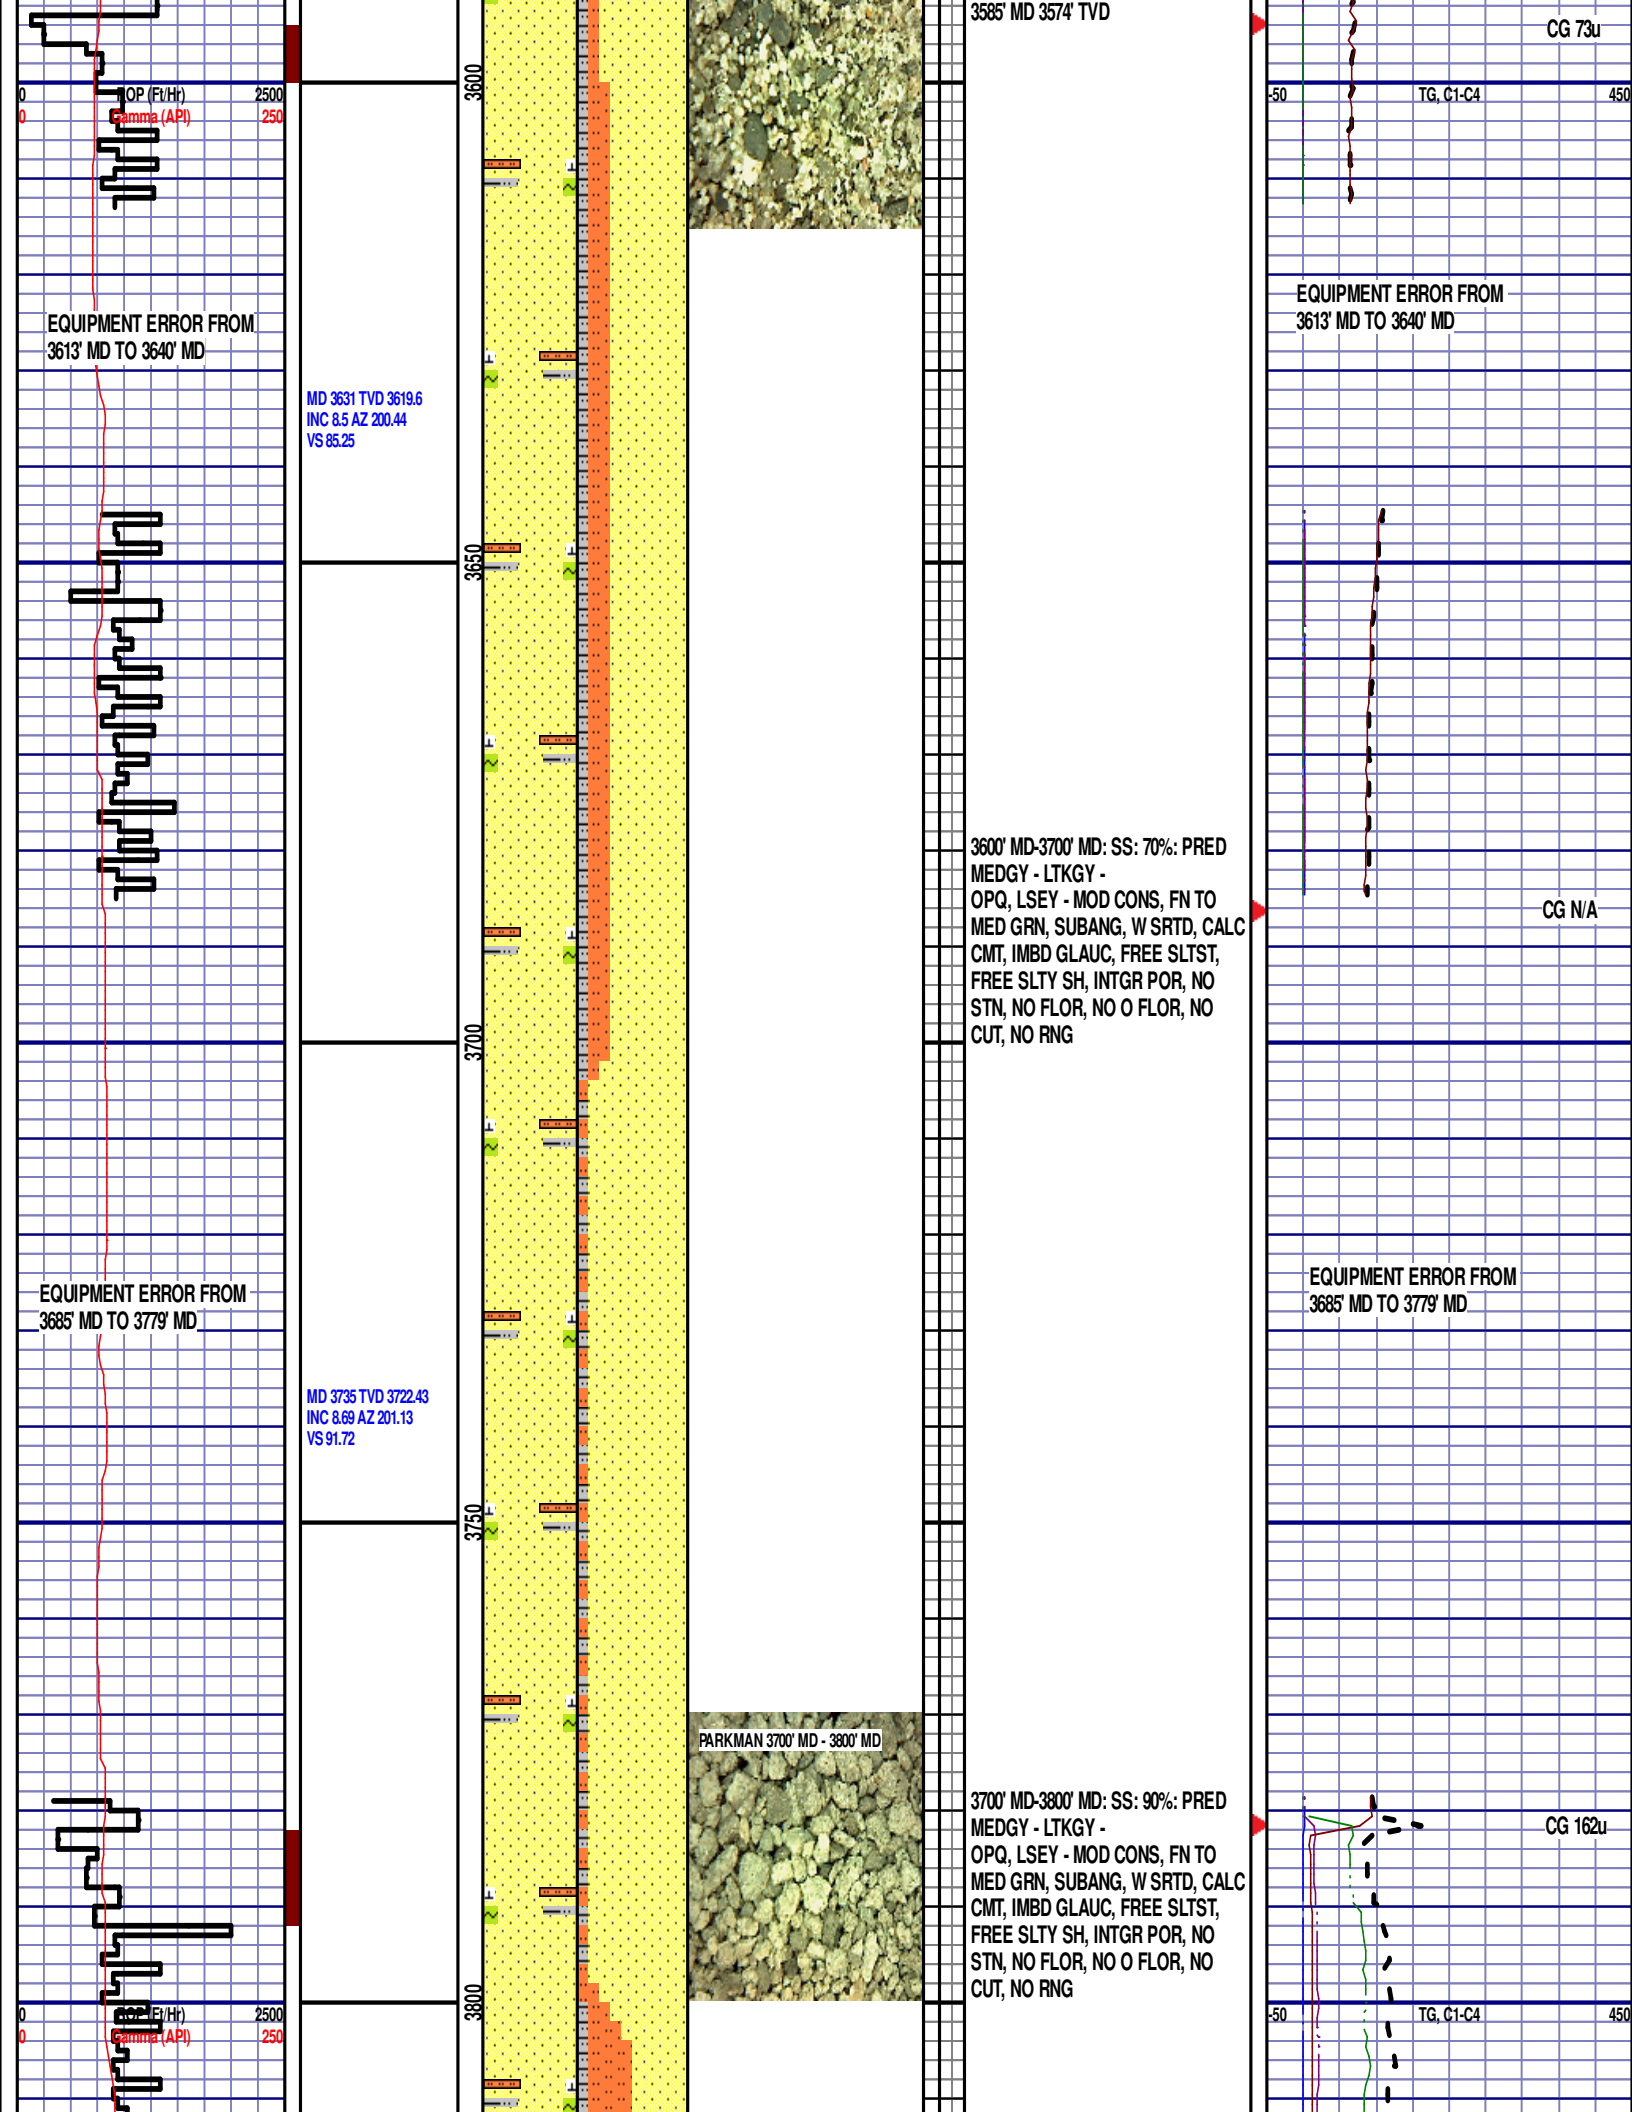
0 ROP (Ft/Hr) 2500
0 Gamma (API) 250

EQUIPMENT ERROR FROM 3613' MD TO 3640' MD

EQUIPMENT ERROR FROM 3685' MD TO 3779' MD

0 ROP (Ft/Hr) 2500
0 Gamma (API) 250

MD 3631 TVD 3619.6
INC 8.5 AZ 200.44
VS 85.25

MD 3735 TVD 3722.43
INC 8.69 AZ 201.13
VS 91.72

3600
3650
3700
3750
3800

PARKMAN 3700' MD - 3800' MD

3585' MD 3574' TVD

3600' MD-3700' MD: SS: 70%: PRED MEDGY - LTKGY - OPQ, LSEY - MOD CONS, FN TO MED GRN, SUBANG, W SRTD, CALC CMT, IMBD GLAUC, FREE SLTST, FREE SLTY SH, INTGR POR, NO STN, NO FLOR, NO O FLOR, NO CUT, NO RNG

3700' MD-3800' MD: SS: 90%: PRED MEDGY - LTKGY - OPQ, LSEY - MOD CONS, FN TO MED GRN, SUBANG, W SRTD, CALC CMT, IMBD GLAUC, FREE SLTST, FREE SLTY SH, INTGR POR, NO STN, NO FLOR, NO O FLOR, NO CUT, NO RNG

CG 73u
-50 TG, C1-C4 450
EQUIPMENT ERROR FROM 3613' MD TO 3640' MD
CG N/A
EQUIPMENT ERROR FROM 3685' MD TO 3779' MD
CG 162u
-50 TG, C1-C4 450